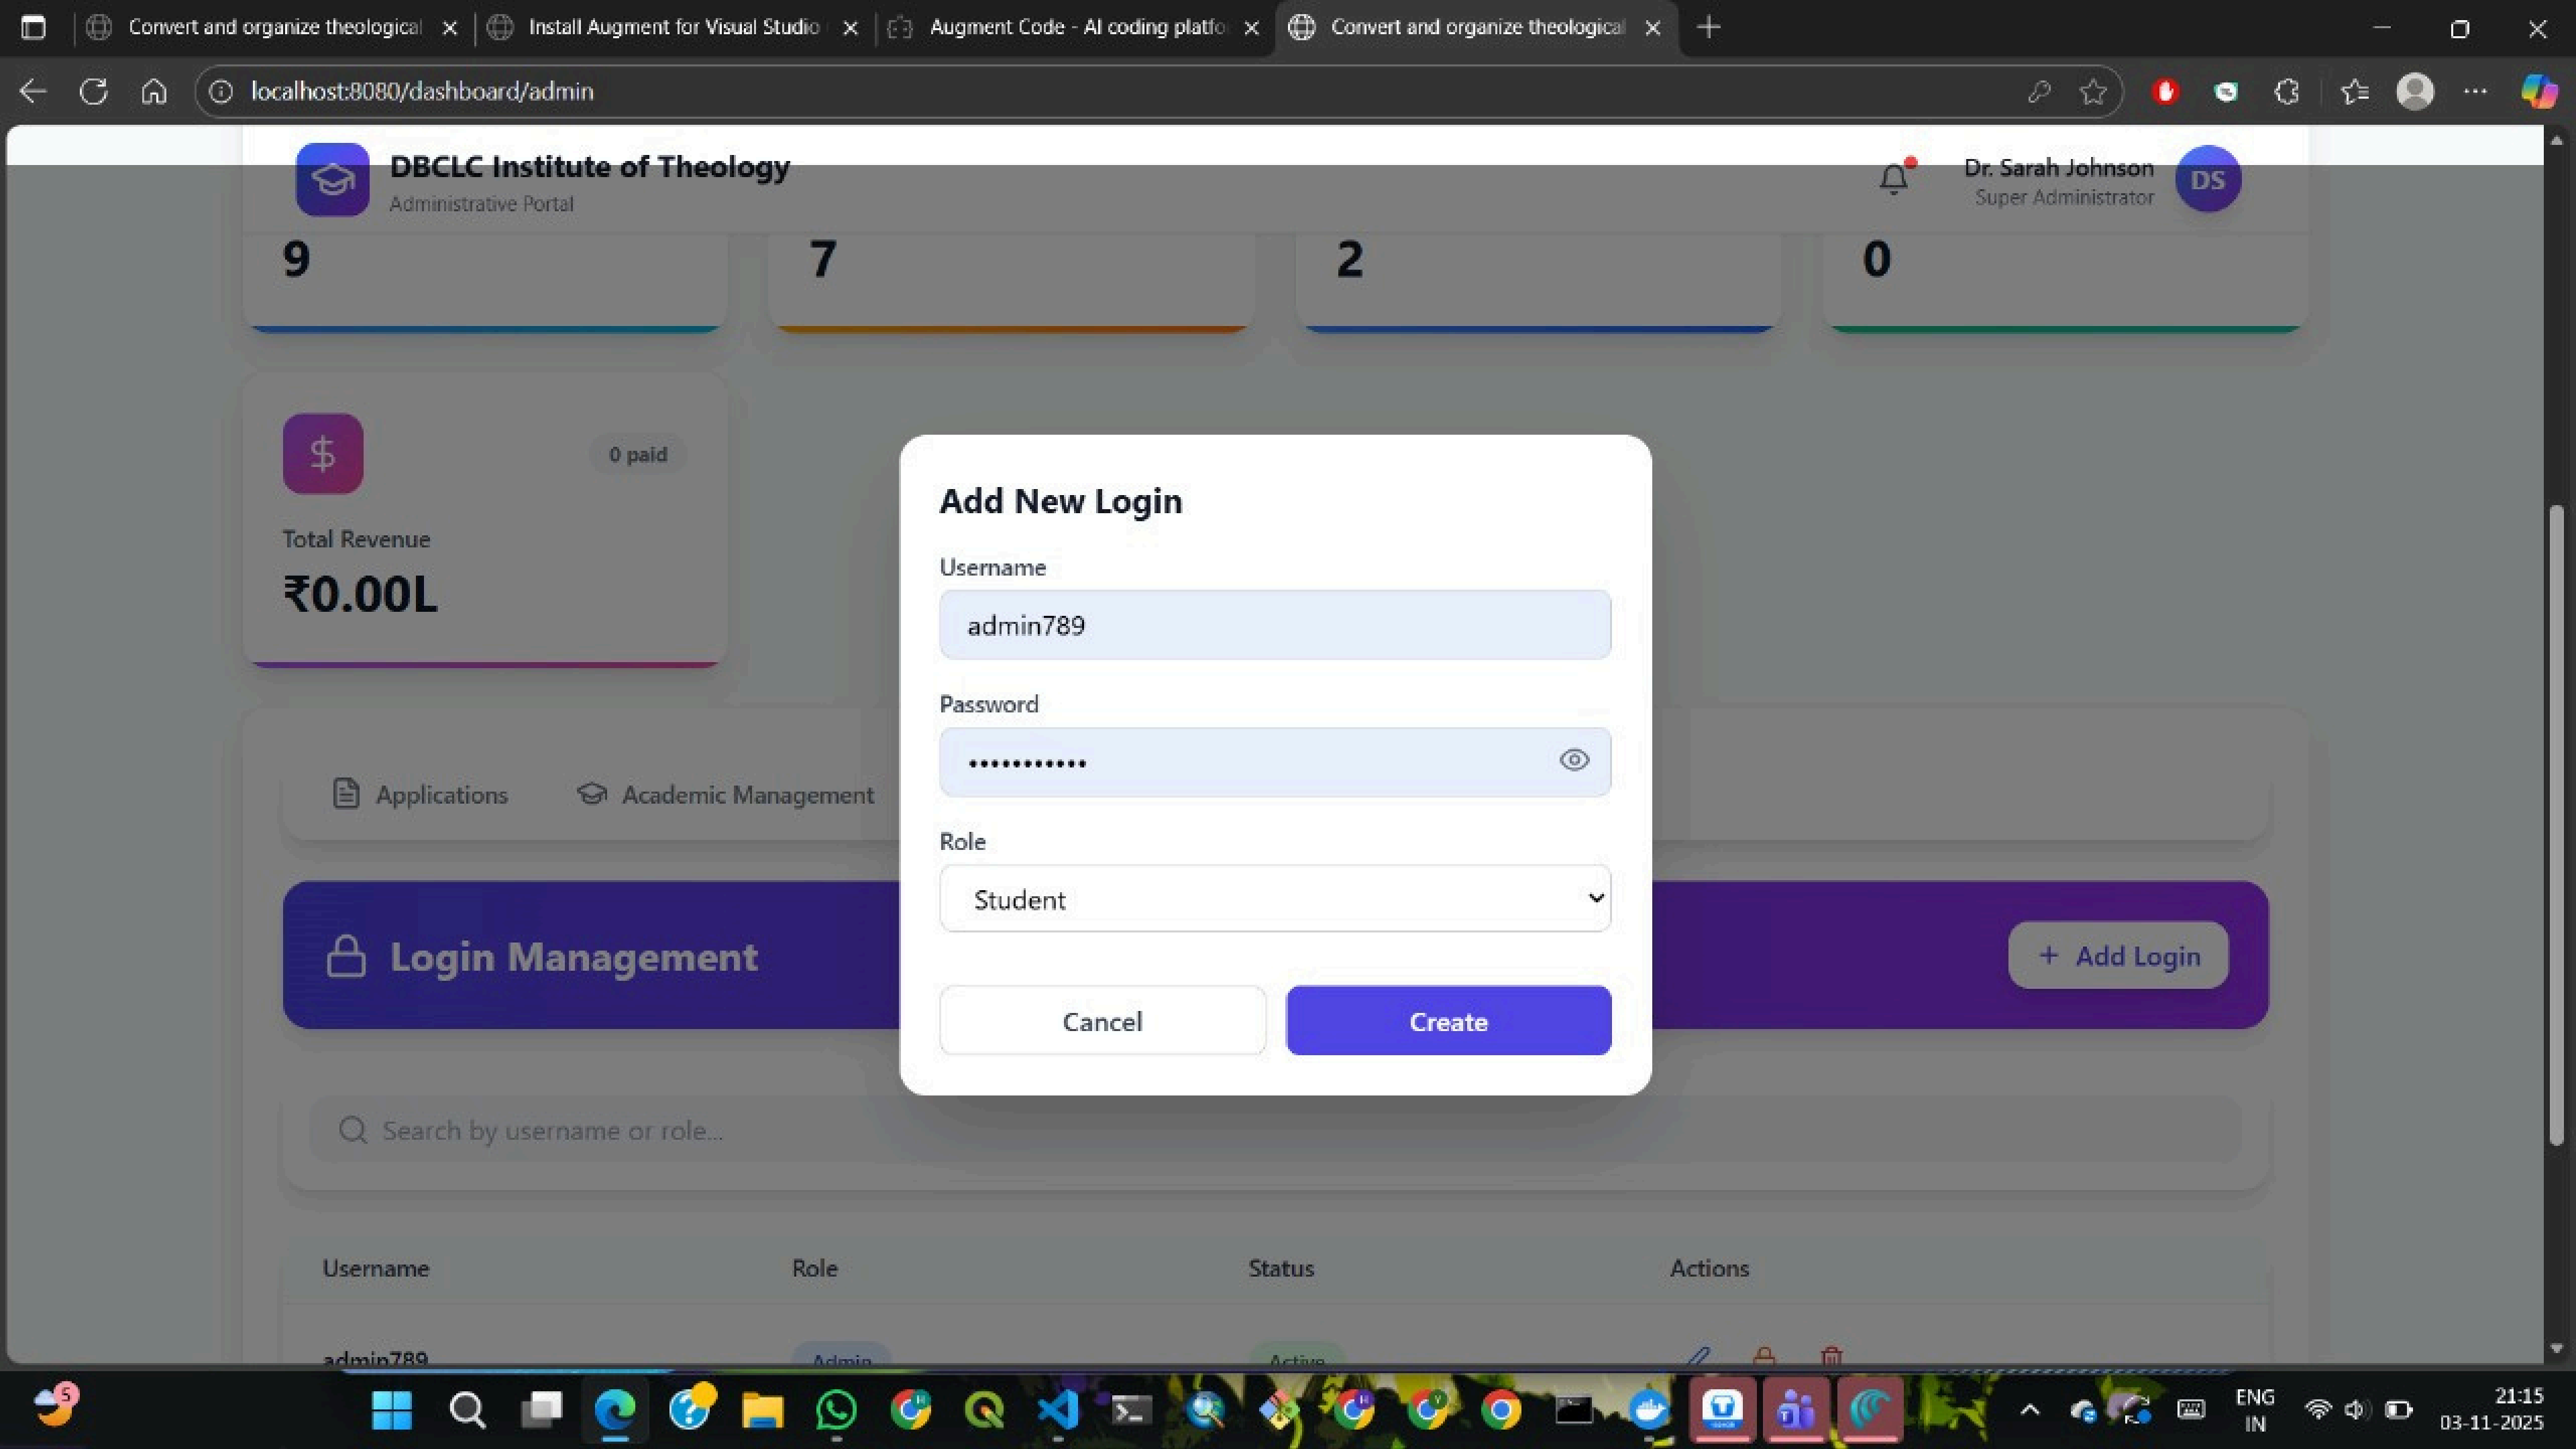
Convert and organize theological
Install Augment for Visual Studio
Augment Code - AI coding platfo
Convert and organize theological

localhost:8080/dashboard/admin

DBCLC Institute of Theology
Administrative Portal

Dr. Sarah Johnson
Super Administrator
DS

9
7
2
0

$
0 paid
Total Revenue
₹0.00L

Applications
Academic Management

Login Management
+ Add Login

Search by username or role...

| Username | Role | Status | Actions |
|---|---|---|---|
| admin789 | Admin | Active | |

Add New Login
Username
admin789
Password
••••••••••••
Role
Student
Cancel
Create

5
ENG
IN
21:15
03-11-2025